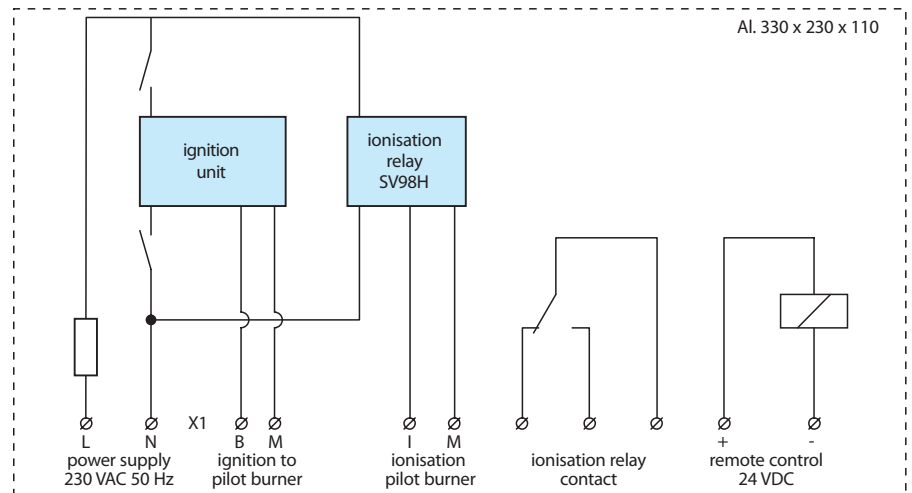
Al. 330 x 230 x 110

ignition unit

ionisation relay SV98H

X1

L N
power supply
230 VAC 50 Hz

B M
ignition to
pilot burner

I M
ionisation
pilot burner

ionisation relay
contact

+ -
remote control
24 VDC